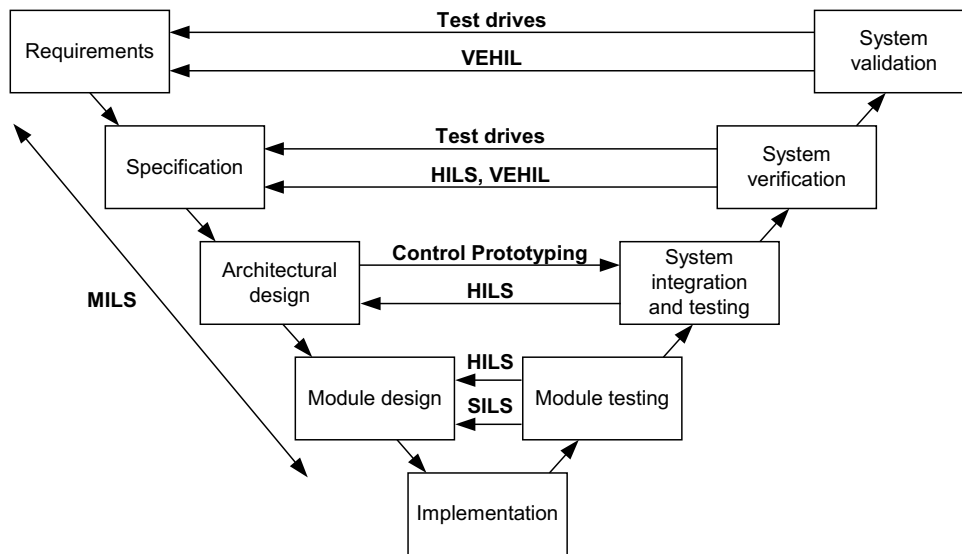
Requirements

Test drives

VEHIL

System validation

Specification

Test drives

HILS, VEHIL

System verification

MILS

Architectural design

Control Prototyping

HILS

System integration and testing

HILS

SILS

Module design

Module testing

Implementation